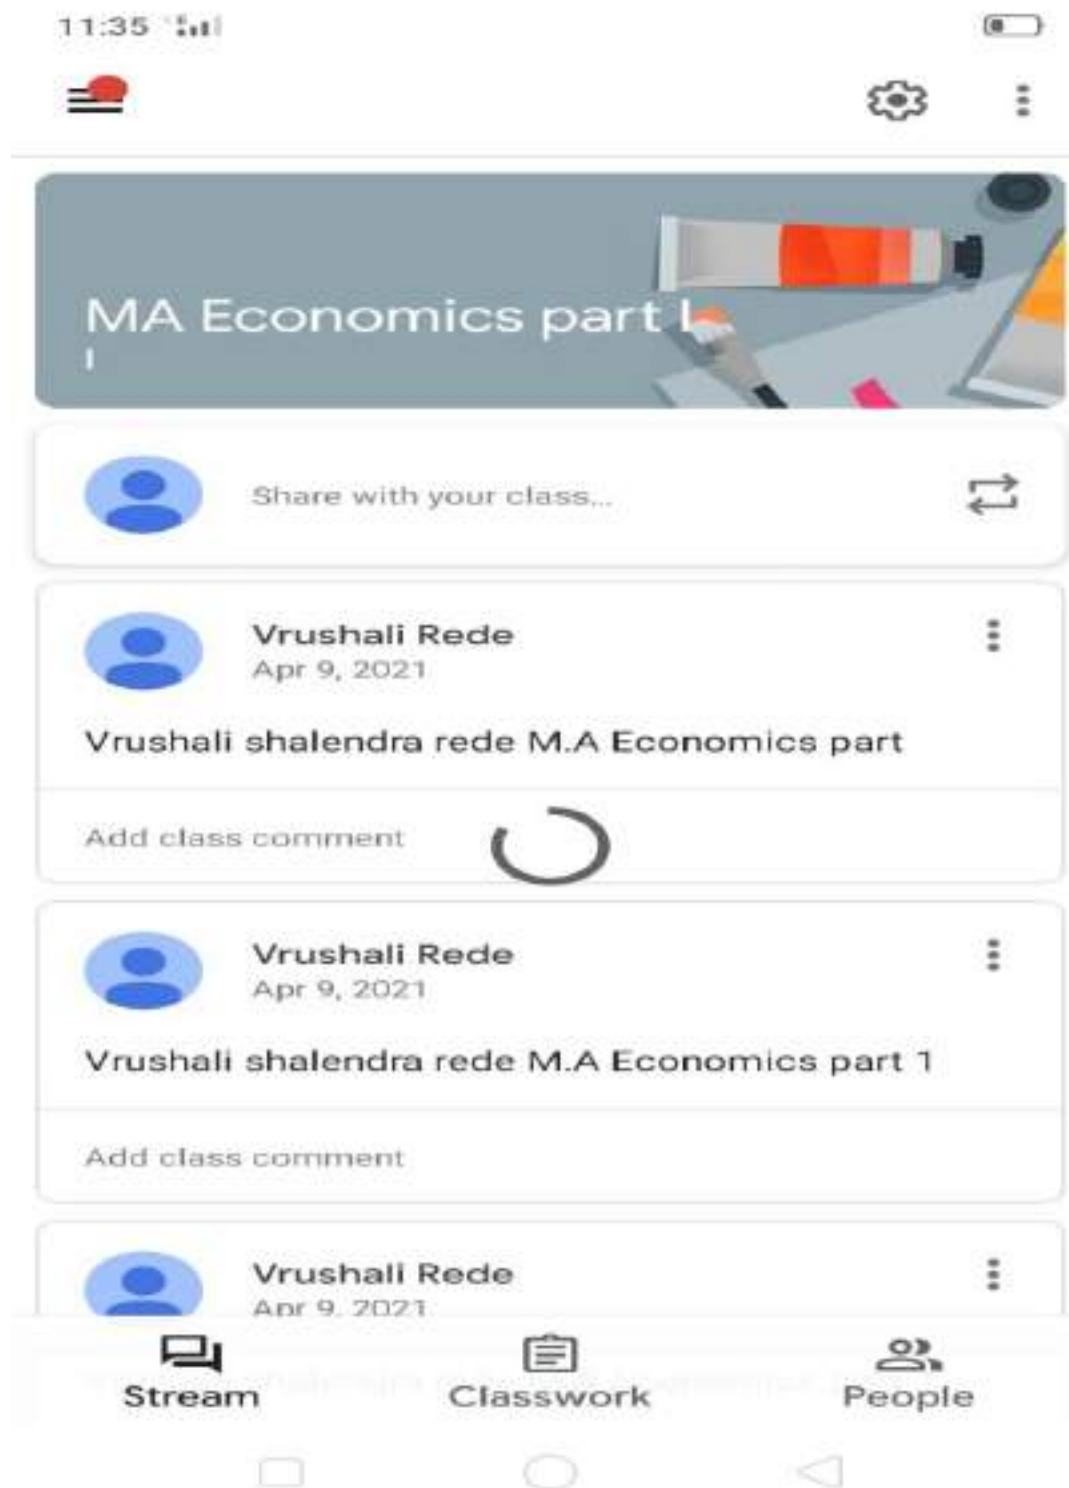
11:35

MA Economics part I
I

Share with your class...

Vrushali Rede
Apr 9, 2021

Vrushali shalendra rede M.A Economics part

Add class comment

Vrushali Rede
Apr 9, 2021

Vrushali shalendra rede M.A Economics part 1

Add class comment

Vrushali Rede
Apr 9, 2021

Stream
Classwork
People